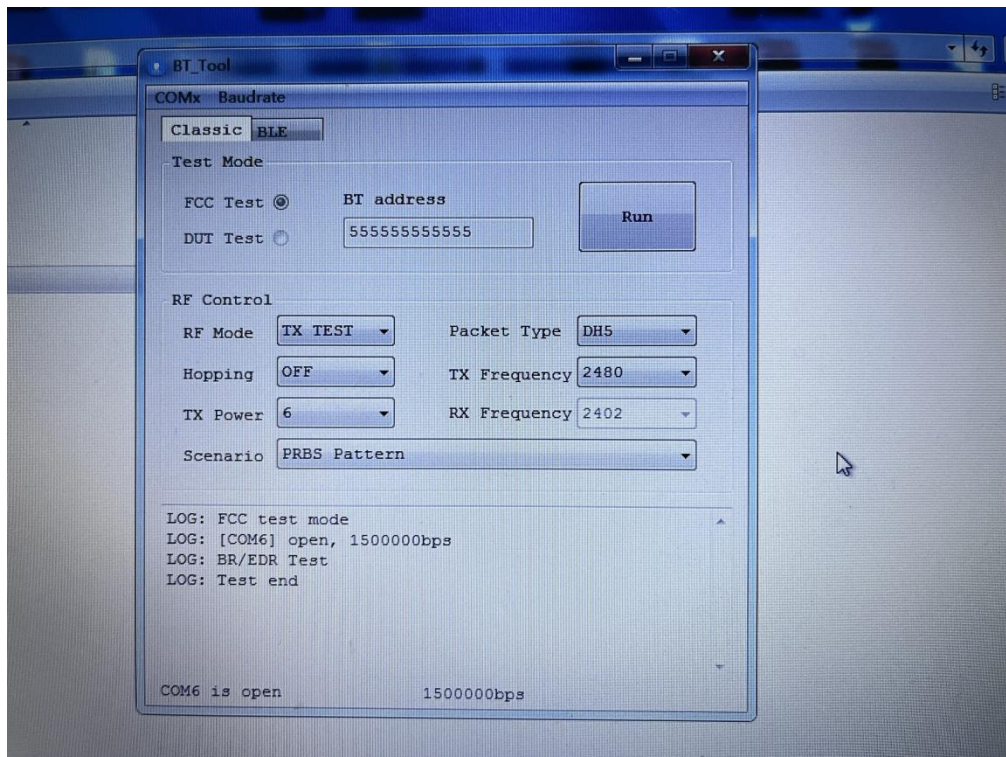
BT_Tool

COMx Baudrate

Classic BLE

Test Mode

FCC Test

DUT Test

BT address

555555555555

Run

RF Control

RF Mode TX TEST

Packet Type DH5

Hopping OFF

TX Frequency 2480

TX Power 6

RX Frequency 2402

Scenario PRBS Pattern

LOG: FCC test mode
LOG: [COM6] open, 1500000bps
LOG: BR/EDR Test
LOG: Test end

COM6 is open 1500000bps